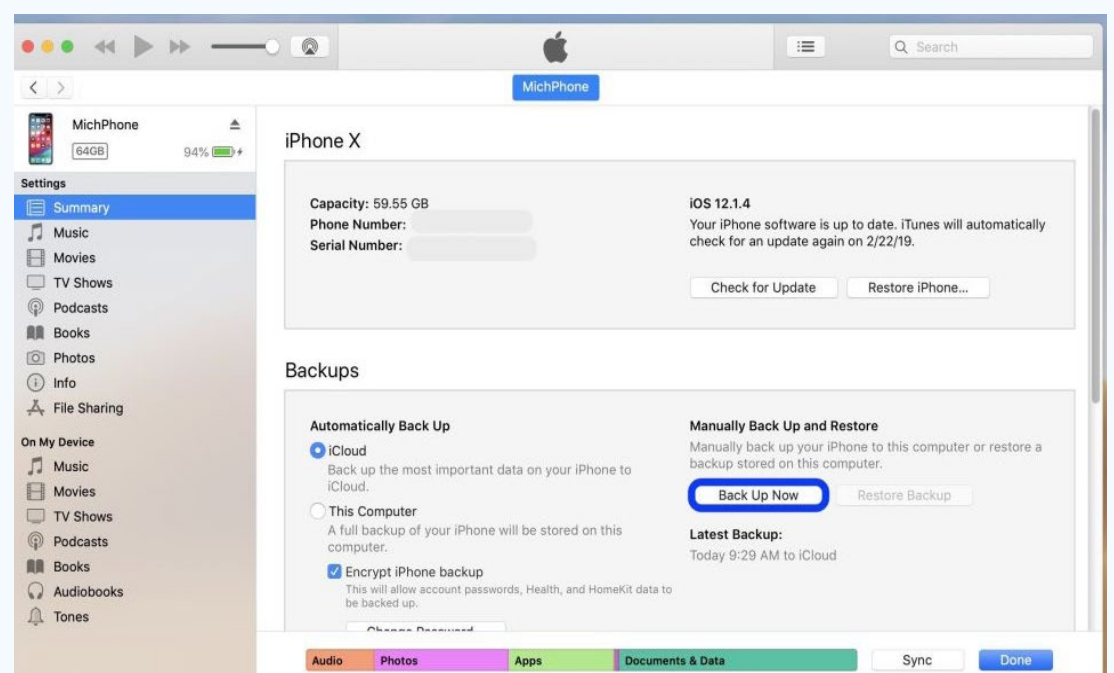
Search

MichPhone

MichPhone
64GB
94%

Settings
Summary
Music
Movies
TV Shows
Podcasts
Books
Photos
Info
File Sharing

On My Device
Music
Movies
TV Shows
Podcasts
Books
Audiobooks
Tones

iPhone X

Capacity: 59.55 GB
Phone Number:
Serial Number:

iOS 12.1.4
Your iPhone software is up to date. iTunes will automatically check for an update again on 2/22/19.

Check for Update
Restore iPhone...

Backups

Automatically Back Up
iCloud
Back up the most important data on your iPhone to iCloud.
This Computer
A full backup of your iPhone will be stored on this computer.
Encrypt iPhone backup
This will allow account passwords, Health, and HomeKit data to be backed up.
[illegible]

Manually Back Up and Restore
Manually back up your iPhone to this computer or restore a backup stored on this computer.
Back Up Now
Restore Backup

Latest Backup:
Today 9:29 AM to iCloud

Audio
Photos
Apps
Documents & Data
Sync
Done